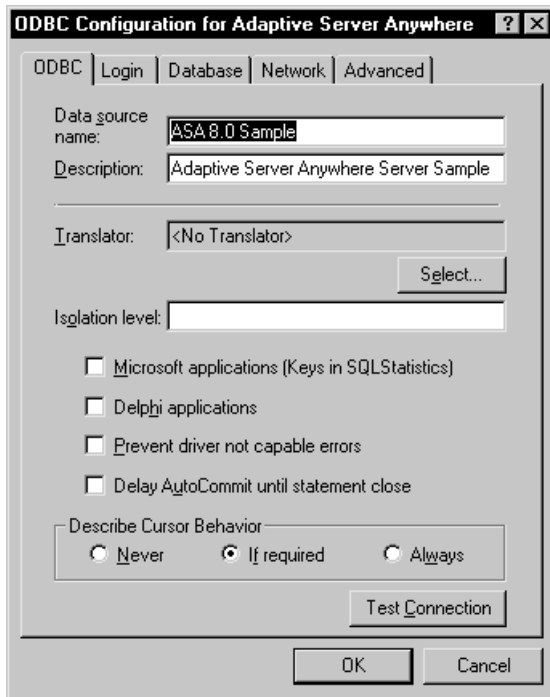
ODBC Configuration for Adaptive Server Anywhere ? X

ODBC | Login | Database | Network | Advanced

Data source name: ASA 8.0 Sample

Description: Adaptive Server Anywhere Server Sample

Translator: <No Translator>

Select...

Isolation level:

Microsoft applications (Keys in SQLStatistics)

Delphi applications

Prevent driver not capable errors

Delay AutoCommit until statement close

Describe Cursor Behavior

Never

If required

Always

Test Connection

OK

Cancel